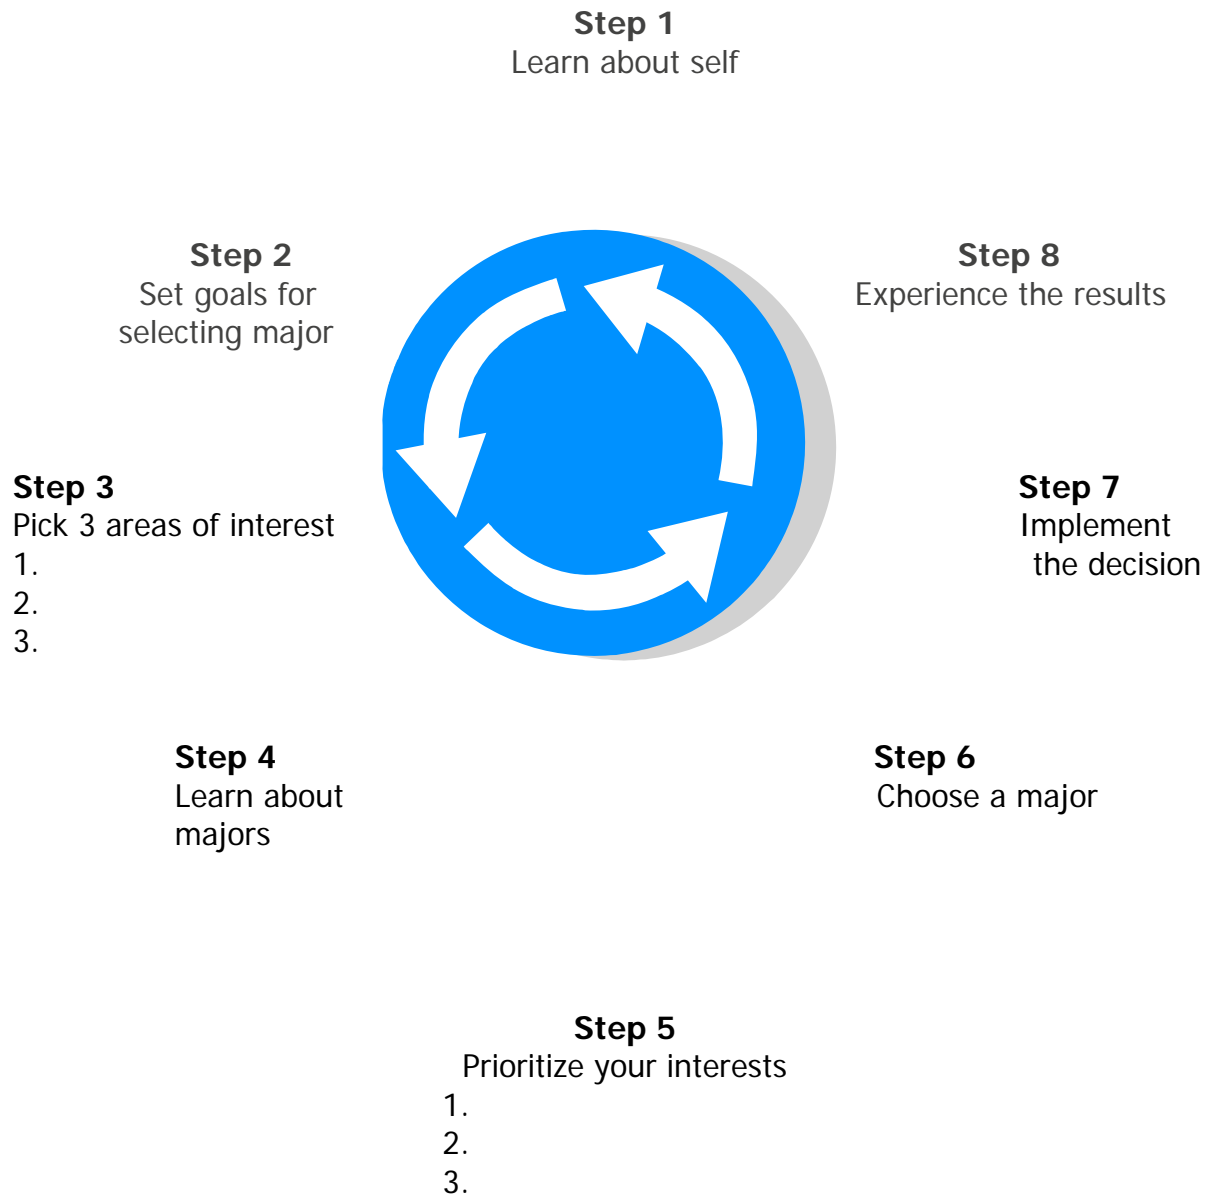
**Step 1**
Learn about self

**Step 2**
Set goals for selecting major

**Step 8**
Experience the results

**Step 3**
Pick 3 areas of interest
1.
2.
3.

**Step 7**
Implement the decision

**Step 4**
Learn about majors

**Step 6**
Choose a major

**Step 5**
Prioritize your interests
1.
2.
3.